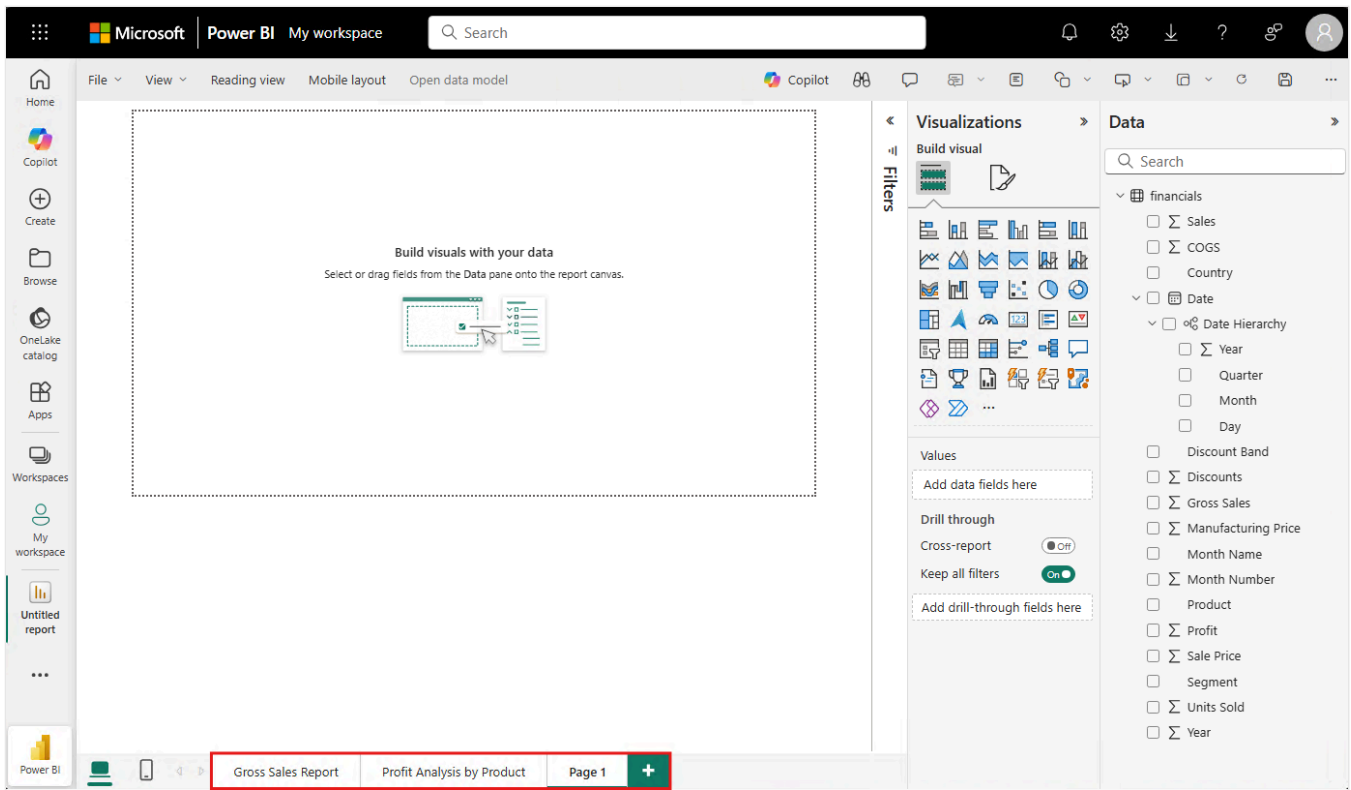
Microsoft | Power BI  My workspace

Search

Home

Copilot

Create

Browse

OneLake catalog

Apps

Workspaces

My workspace

Untitled report

...

Power BI

File  View  Reading view  Mobile layout  Open data model

Copilot

...

Build visuals with your data

Select or drag fields from the Data pane onto the report canvas.

Filters

Visualizations

Build visual

...

Values

Add data fields here

Drill through

Cross-report Off

Keep all filters On

Add drill-through fields here

Data

Search

financials

$\Sigma$ Sales

$\Sigma$ COGS

Country

Date

Date Hierarchy

$\Sigma$ Year

Quarter

Month

Day

Discount Band

$\Sigma$ Discounts

$\Sigma$ Gross Sales

$\Sigma$ Manufacturing Price

Month Name

$\Sigma$ Month Number

Product

$\Sigma$ Profit

$\Sigma$ Sale Price

Segment

$\Sigma$ Units Sold

$\Sigma$ Year

Gross Sales Report  Profit Analysis by Product  Page 1  +